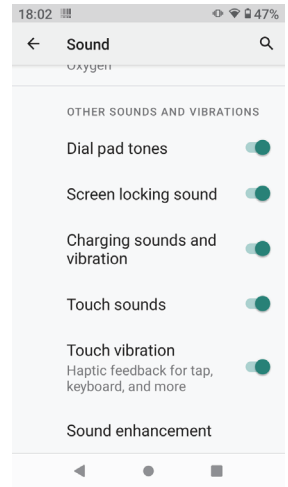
18:02 47%

Sound

Oxygen

OTHER SOUNDS AND VIBRATIONS

Dial pad tones

Screen locking sound

Charging sounds and vibration

Touch sounds

Touch vibration
Haptic feedback for tap, keyboard, and more

Sound enhancement